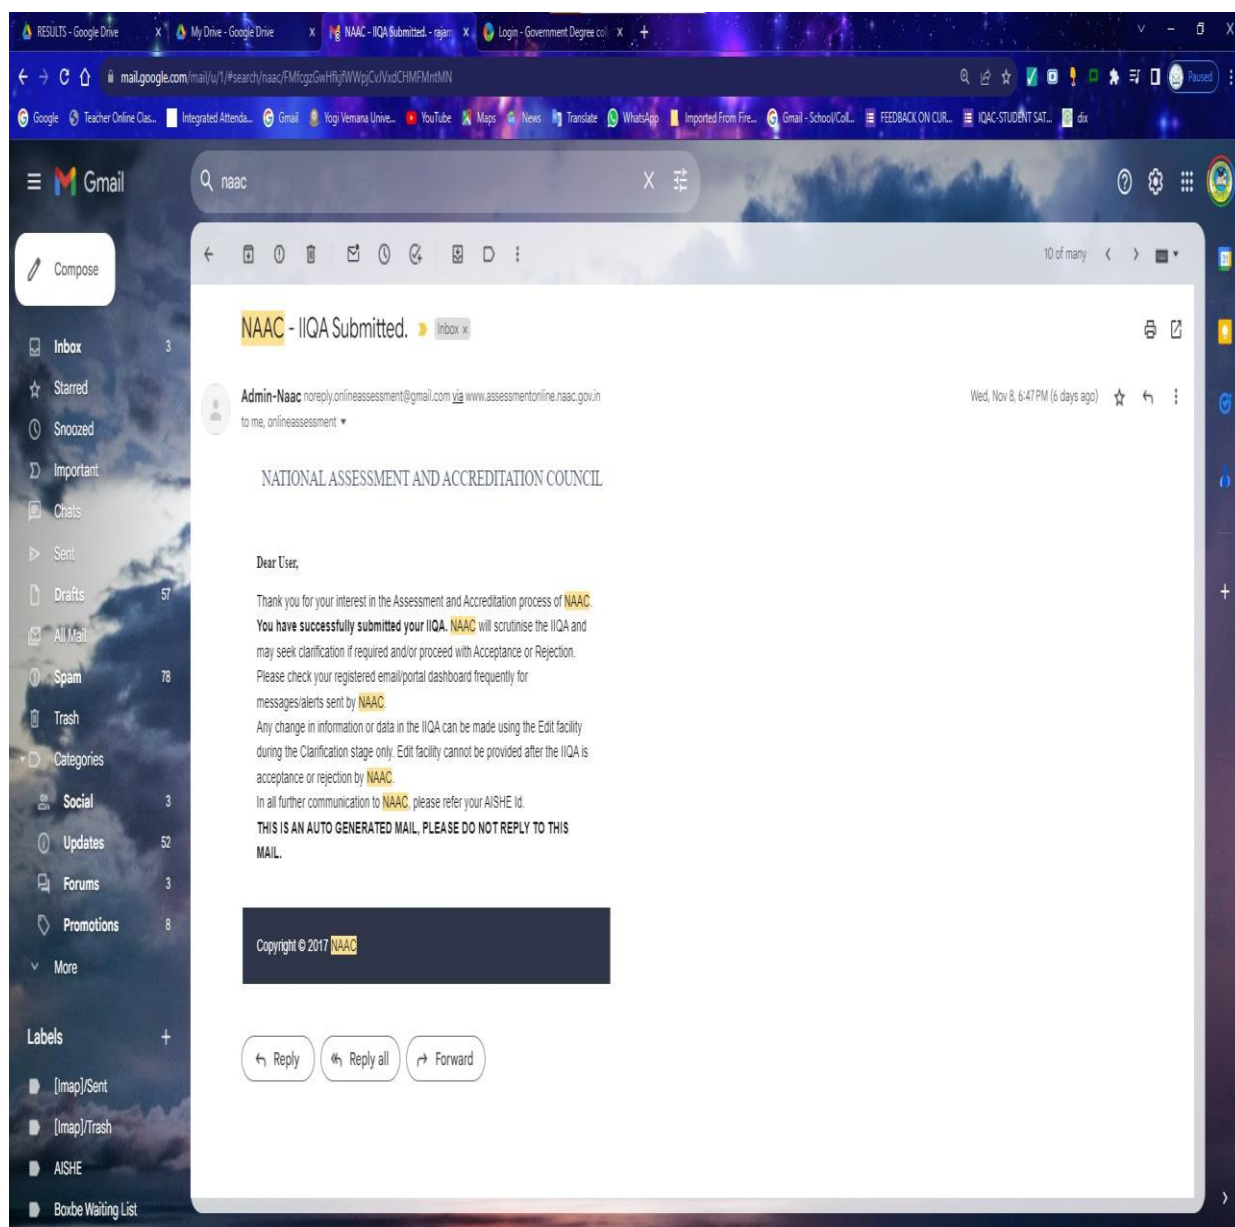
RESULTS - Google Drive
My Drive - Google Drive
NAAC - IIQA Submitted. - rajam
Login - Government Degree col

mail.google.com/mail/u/1/#search/naac/FMfcgzGwHfkjfWWpjCvJVxdCHMFMntMN

Paused

Google Teacher Online Clas... Integrated Attenda... Gmail Yogi Vemana Unive... YouTube Maps News Translate WhatsApp Imported From Fire... Gmail - School/Coll... FEEDBACK ON CUR... IQAC-STUDENT SAT... dix

Gmail
naac

Compose
Inbox 3
Starred
Snoozed
Important
Chats
Sent
Drafts 57
All Mail
Spam 78
Trash
Categories
Social 3
Updates 52
Forums 3
Promotions 8
More

Labels
[Imap]/Sent
[Imap]/Trash
AISHE
Boxbe Waiting List

10 of many

NAAC - IIQA Submitted. Inbox x

Admin-Naac noreply.onlineassessment@gmail.com via www.assessmentonline.naac.gov.in
to me, onlineassessment
Wed, Nov 8, 6:47 PM (6 days ago)

NATIONAL ASSESSMENT AND ACCREDITATION COUNCIL

Dear User,

Thank you for your interest in the Assessment and Accreditation process of NAAC. You have successfully submitted your IIQA. NAAC will scrutinise the IIQA and may seek clarification if required and/or proceed with Acceptance or Rejection. Please check your registered email/portal dashboard frequently for messages/alerts sent by NAAC.
Any change in information or data in the IIQA can be made using the Edit facility during the Clarification stage only. Edit facility cannot be provided after the IIQA is acceptance or rejection by NAAC.
In all further communication to NAAC, please refer your AISHE Id.
THIS IS AN AUTO GENERATED MAIL, PLEASE DO NOT REPLY TO THIS MAIL.

Copyright © 2017 NAAC

Reply
Reply all
Forward